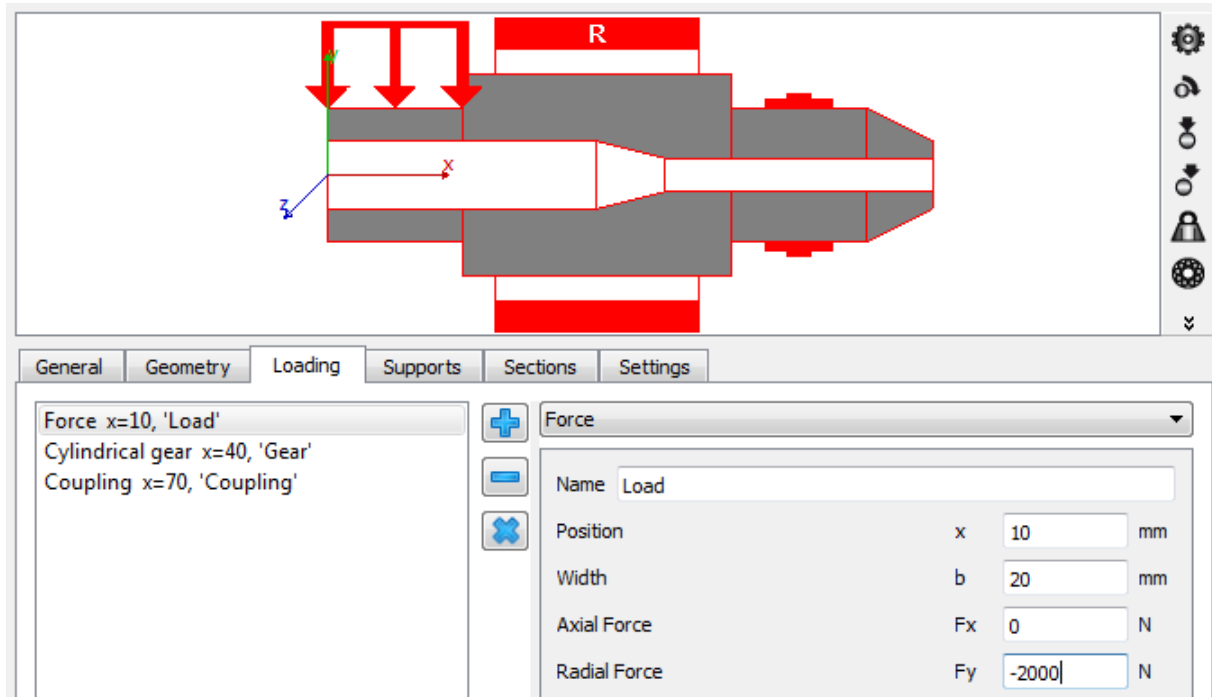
R

y

x

z

General Geometry Loading Supports Sections Settings

Force x=10, 'Load'
Cylindrical gear x=40, 'Gear'
Coupling x=70, 'Coupling'

Force

Name Load

Position x 10 mm

Width b 20 mm

Axial Force Fx 0 N

Radial Force Fy -2000 N